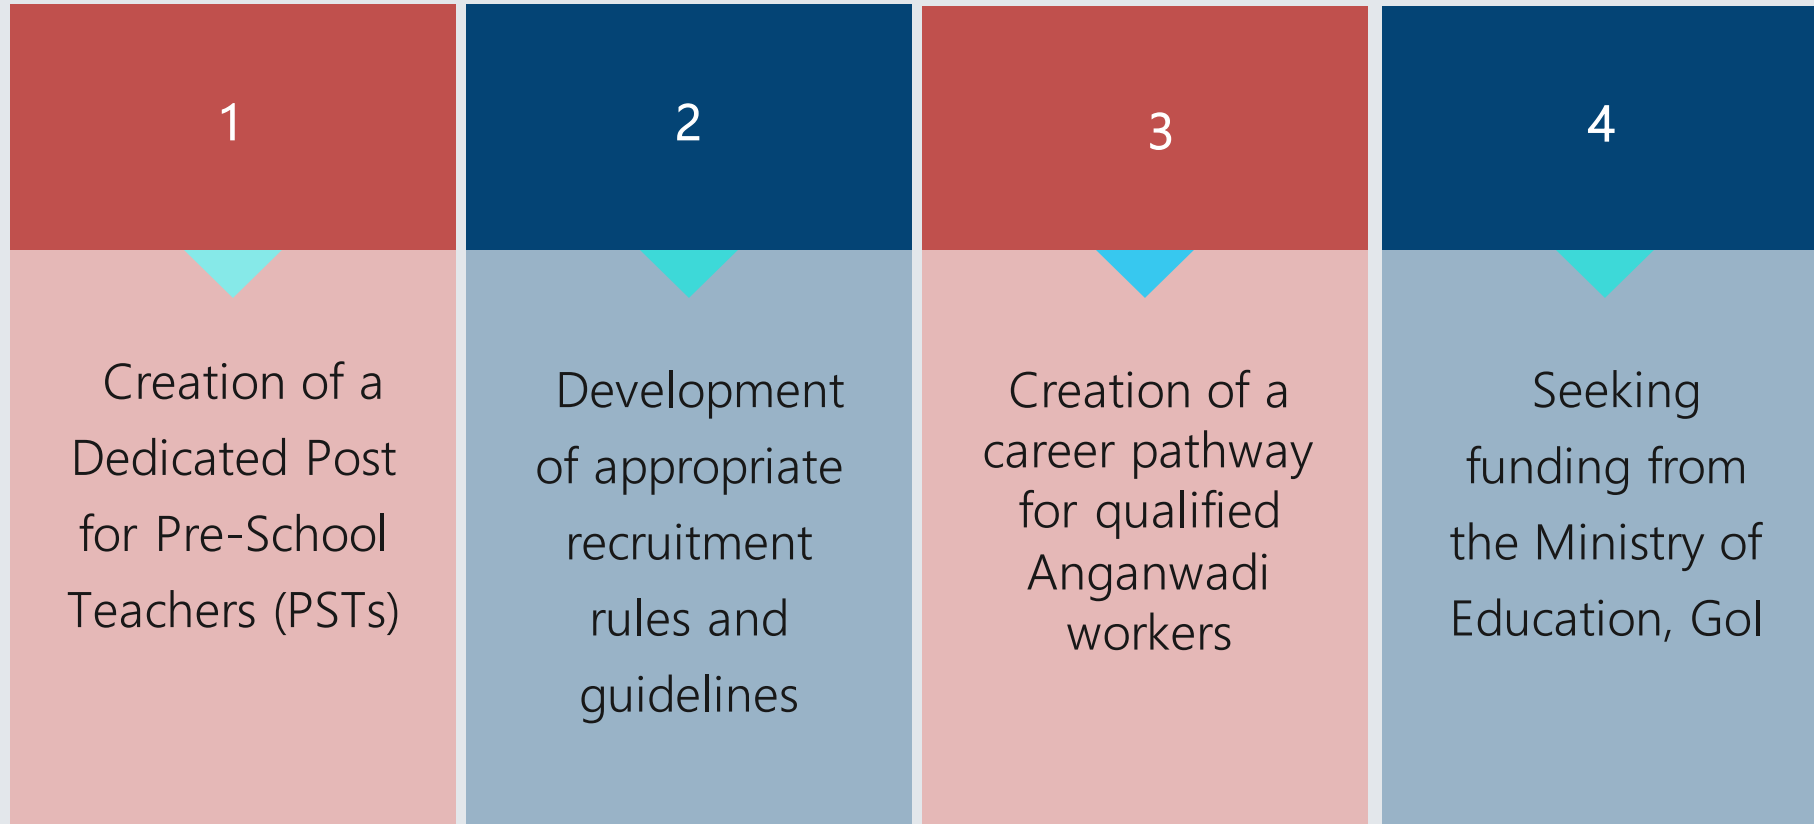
1

Creation of a Dedicated Post for Pre-School Teachers (PSTs)

2

Development of appropriate recruitment rules and guidelines

3

Creation of a career pathway for qualified Anganwadi workers

4

Seeking funding from the Ministry of Education, GoI